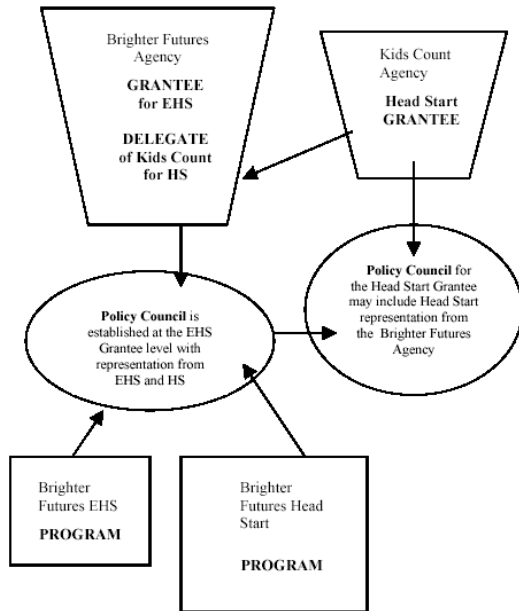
Brighter Futures Agency

GRANTEE for EHS

DELEGATE of Kids Count for HS

Kids Count Agency

Head Start GRANTEE

Policy Council is established at the EHS Grantee level with representation from EHS and HS

Policy Council for the Head Start Grantee may include Head Start representation from the Brighter Futures Agency

Brighter Futures EHS

PROGRAM

Brighter Futures Head Start

PROGRAM